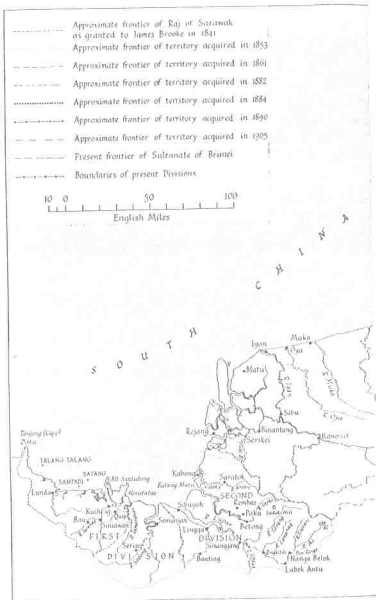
Approximate frontier of Raj of Sarawak as granted to James Brooke in 1841
Approximate frontier of territory acquired in 1853
Approximate frontier of territory acquired in 1861
Approximate frontier of territory acquired in 1882
Approximate frontier of territory acquired in 1884
Approximate frontier of territory acquired in 1890
Approximate frontier of territory acquired in 1905
Present frontier of Sultanate of Brunei
Boundaries of present Divisions

10 0 50 100
English Miles

S O U T H C H I N A

Igan
Muka
Oya
Matu
Sibu
Binatang
Rejang
Serikei
Kanowit
Tanjong (Cape) Datu
TALANG-TALANG
SATANG
SAMPADI
Lundu
Kuching
Bau
Siniawan
Serian
FIRST DIVISION
Kabong
Saratok
SECOND DIVISION
Simanggang
Lingga
Betong
Banting
Sebuyau
Simunjan
Engkilili
Lubok Antu
Nanga Pelok
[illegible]